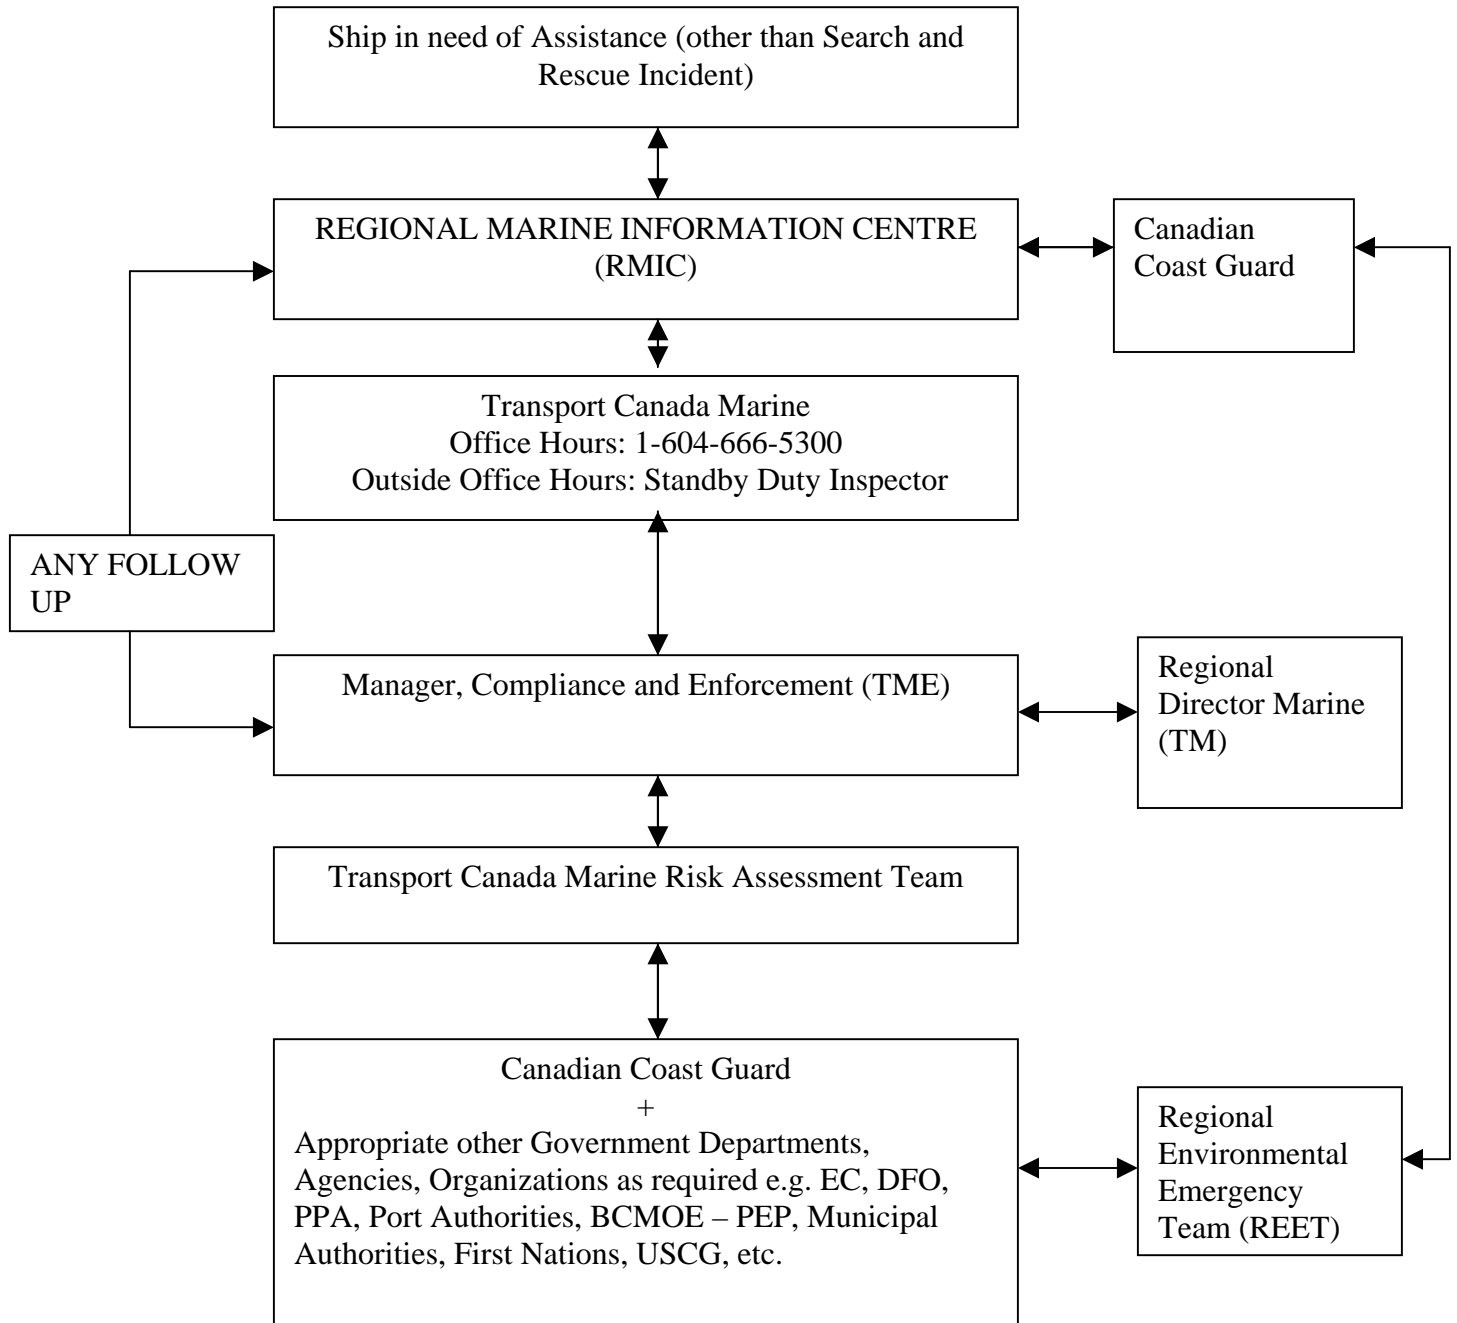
Ship in need of Assistance (other than Search and Rescue Incident)

REGIONAL MARINE INFORMATION CENTRE (RMIC)

Canadian Coast Guard

Transport Canada Marine
Office Hours: 1-604-666-5300
Outside Office Hours: Standby Duty Inspector

ANY FOLLOW UP

Manager, Compliance and Enforcement (TME)

Regional Director Marine (TM)

Transport Canada Marine Risk Assessment Team

Canadian Coast Guard
+
Appropriate other Government Departments, Agencies, Organizations as required e.g. EC, DFO, PPA, Port Authorities, BCMOE – PEP, Municipal Authorities, First Nations, USCG, etc.

Regional Environmental Emergency Team (REET)